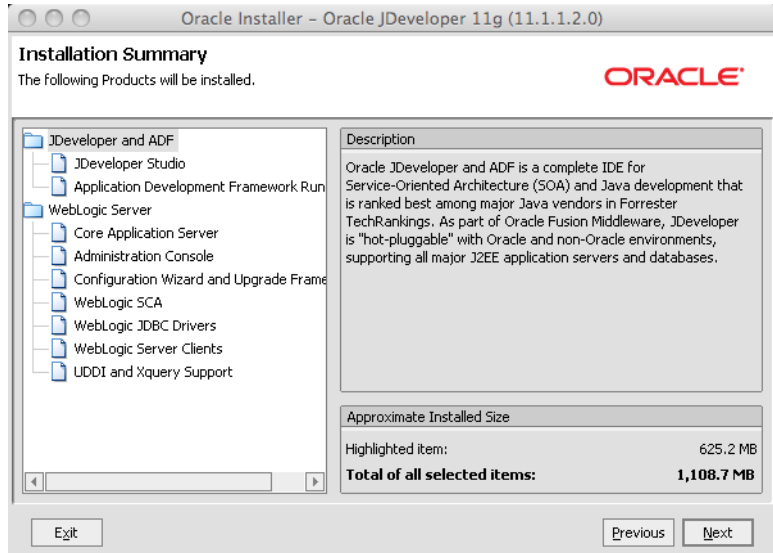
Oracle Installer – Oracle JDeveloper 11g (11.1.1.2.0)

Installation Summary

The following Products will be installed.

ORACLE

JDeveloper and ADF
JDeveloper Studio
Application Development Framework Run
WebLogic Server
Core Application Server
Administration Console
Configuration Wizard and Upgrade Frame
WebLogic SCA
WebLogic JDBC Drivers
WebLogic Server Clients
UDDI and Xquery Support

Description

Oracle JDeveloper and ADF is a complete IDE for Service-Oriented Architecture (SOA) and Java development that is ranked best among major Java vendors in Forrester TechRankings. As part of Oracle Fusion Middleware, JDeveloper is "hot-pluggable" with Oracle and non-Oracle environments, supporting all major J2EE application servers and databases.

Approximate Installed Size

Highlighted item: 625.2 MB
Total of all selected items: 1,108.7 MB

Exit

Previous

Next